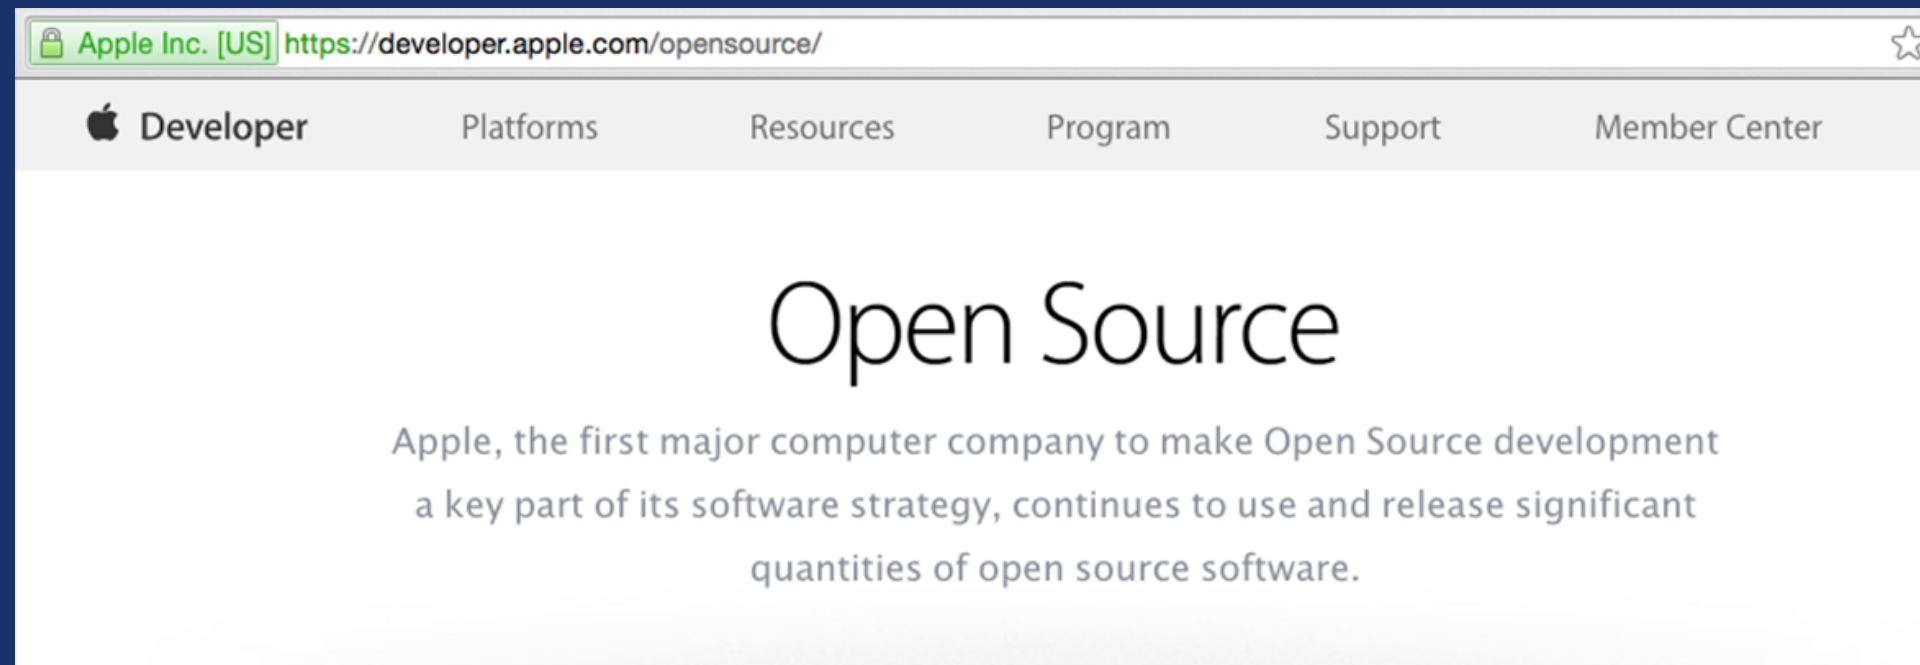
Apple Inc. [US] https://developer.apple.com/opensource/

Developer Platforms Resources Program Support Member Center

Open Source

Apple, the first major computer company to make Open Source development a key part of its software strategy, continues to use and release significant quantities of open source software.